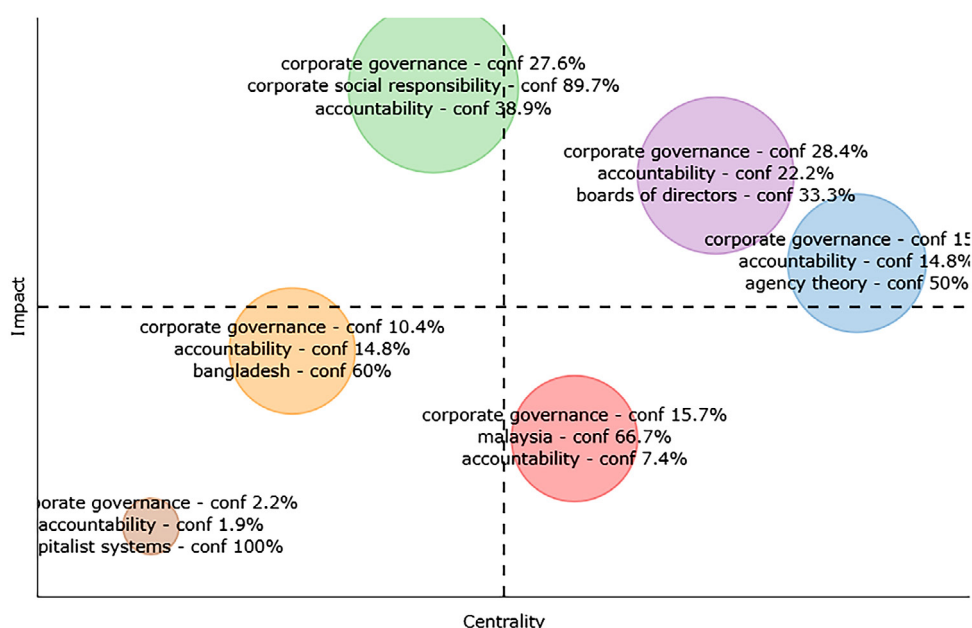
corporate governance - conf 27.6%
corporate social responsibility - conf 89.7%
accountability - conf 38.9%

corporate governance - conf 28.4%
accountability - conf 22.2%
boards of directors - conf 33.3%

corporate governance - conf 15
accountability - conf 14.8%
agency theory - conf 50%

Impact

corporate governance - conf 10.4%
accountability - conf 14.8%
bangladesh - conf 60%

corporate governance - conf 15.7%
malaysia - conf 66.7%
accountability - conf 7.4%

porate governance - conf 2.2%
accountability - conf 1.9%
pitalist systems - conf 100%

Centrality